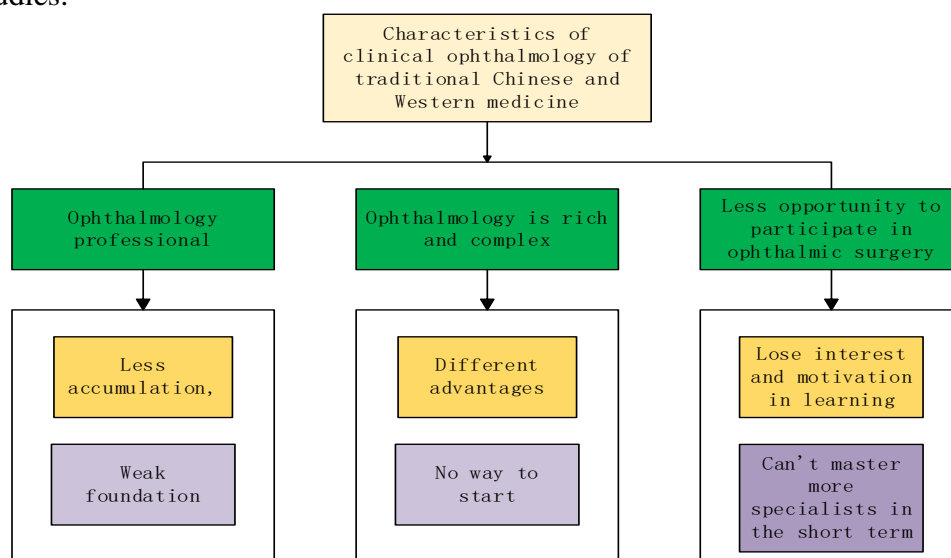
udies.

Characteristics of clinical ophthalmology of traditional Chinese and Western medicine

Ophthalmology professional

Less accumulation,

Weak foundation

Ophthalmology is rich and complex

Different advantages

No way to start

Less opportunity to participate in ophthalmic surgery

Lose interest and motivation in learning

Can't master more specialists in the short term